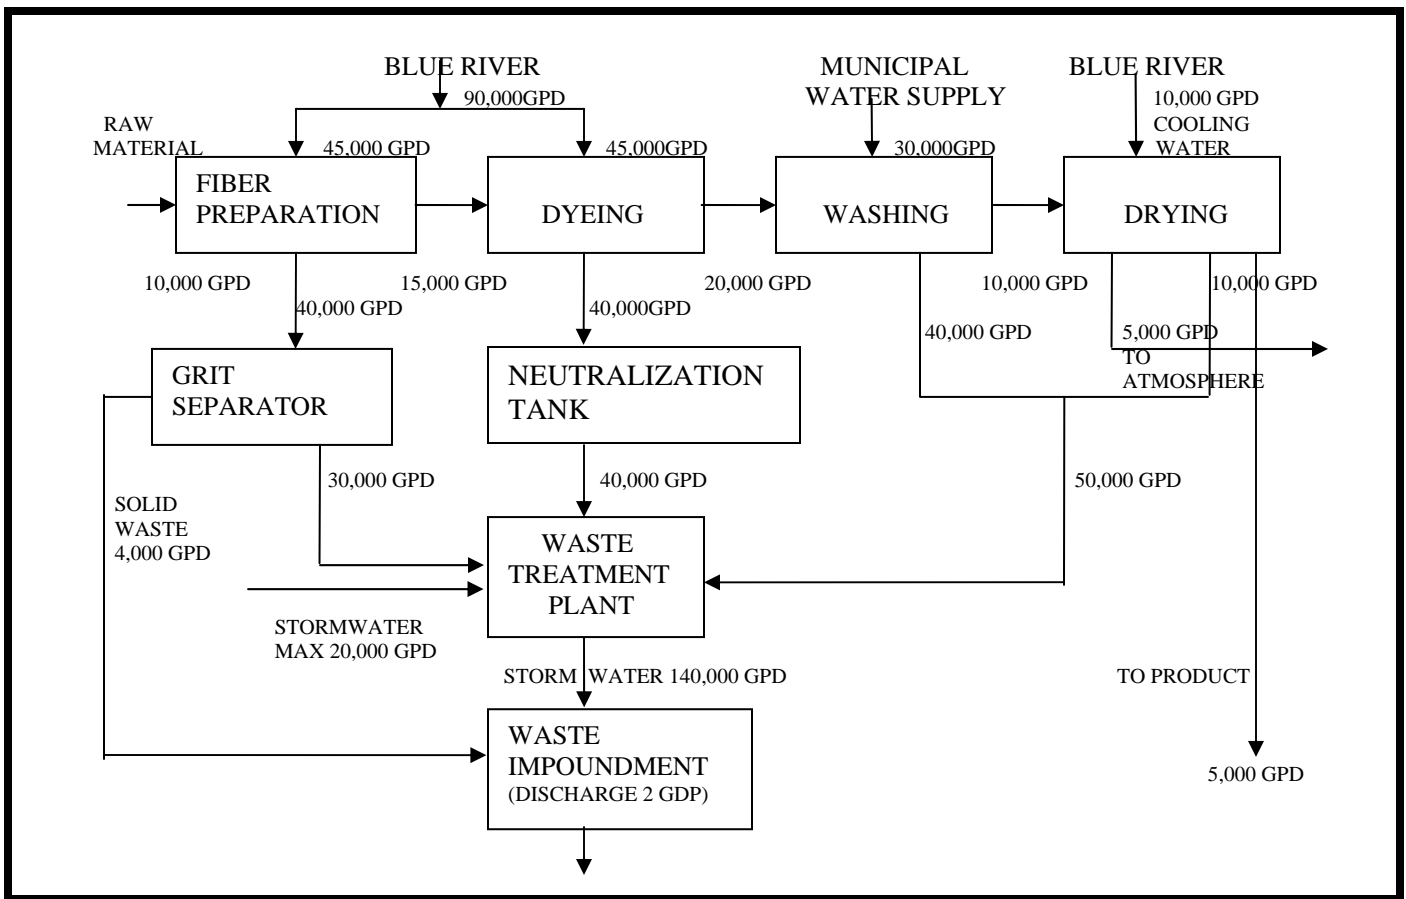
BLUE RIVER

90,000GPD

MUNICIPAL WATER SUPPLY

BLUE RIVER

10,000 GPD COOLING WATER

RAW MATERIAL

45,000 GPD

45,000GPD

30,000GPD

FIBER PREPARATION

DYEING

WASHING

DRYING

10,000 GPD

15,000 GPD

20,000 GPD

10,000 GPD

10,000 GPD

40,000 GPD

40,000GPD

40,000 GPD

5,000 GPD TO ATMOSPHERE

GRIT SEPARATOR

NEUTRALIZATION TANK

30,000 GPD

40,000 GPD

50,000 GPD

SOLID WASTE 4,000 GPD

WASTE TREATMENT PLANT

STORMWATER MAX 20,000 GPD

STORM WATER 140,000 GPD

TO PRODUCT

WASTE IMPOUNDMENT (DISCHARGE 2 GDP)

5,000 GPD